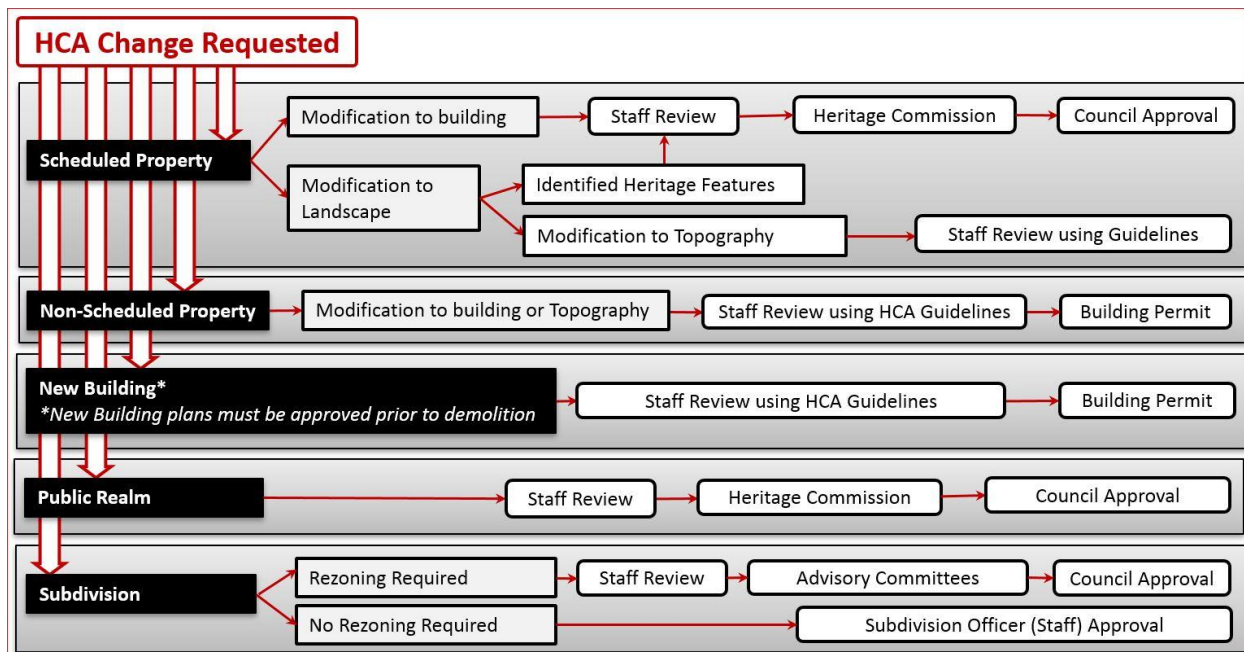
HCA Change Requested

Scheduled Property

Modification to building

Staff Review

Heritage Commission

Council Approval

Modification to Landscape

Identified Heritage Features

Modification to Topography

Staff Review using Guidelines

Non-Scheduled Property

Modification to building or Topography

Staff Review using HCA Guidelines

Building Permit

New Building*
*New Building plans must be approved prior to demolition

Staff Review using HCA Guidelines

Building Permit

Public Realm

Staff Review

Heritage Commission

Council Approval

Subdivision

Rezoning Required

Staff Review

Advisory Committees

Council Approval

No Rezoning Required

Subdivision Officer (Staff) Approval